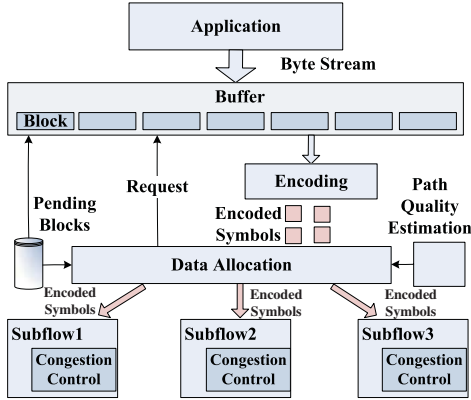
Application

Byte Stream

Buffer

Block

Encoding

Pending Blocks

Request

Encoded Symbols

Path Quality Estimation

Data Allocation

Encoded Symbols

Encoded Symbols

Encoded Symbols

Subflow1

Congestion Control

Subflow2

Congestion Control

Subflow3

Congestion Control